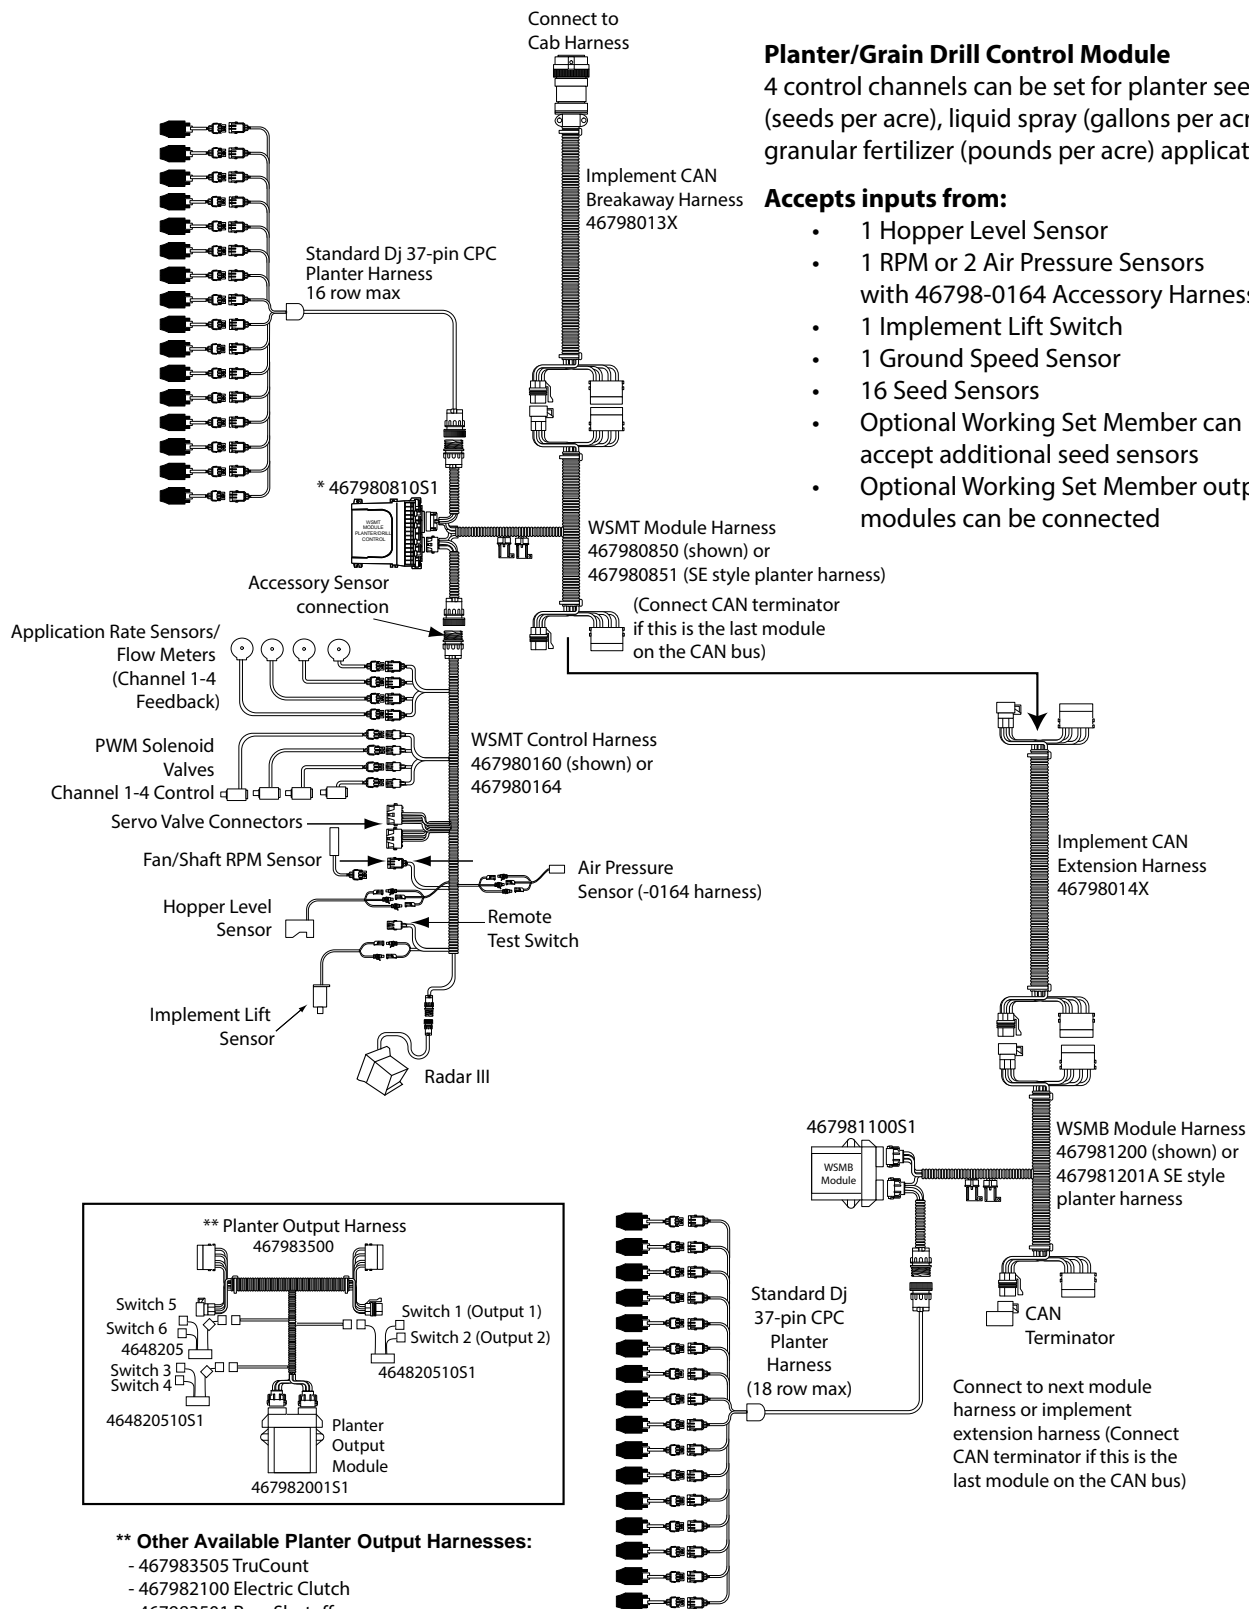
Connect to Cab Harness

Planter/Grain Drill Control Module
4 control channels can be set for planter see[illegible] (seeds per acre), liquid spray (gallons per acr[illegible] granular fertilizer (pounds per acre) applicat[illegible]

Accepts inputs from:
• 1 Hopper Level Sensor
• 1 RPM or 2 Air Pressure Sensors with 46798-0164 Accessory Harnes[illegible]
• 1 Implement Lift Switch
• 1 Ground Speed Sensor
• 16 Seed Sensors
• Optional Working Set Member can accept additional seed sensors
• Optional Working Set Member outp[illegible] modules can be connected

Implement CAN Breakaway Harness 46798013X

Standard Dj 37-pin CPC Planter Harness 16 row max

* 467980810S1

WSMT MODULE PLANTER/DRILL CONTROL

WSMT Module Harness
467980850 (shown) or
467980851 (SE style planter harness)

Accessory Sensor connection

(Connect CAN terminator if this is the last module on the CAN bus)

Application Rate Sensors/ Flow Meters (Channel 1-4 Feedback)

PWM Solenoid Valves Channel 1-4 Control

WSMT Control Harness
467980160 (shown) or
467980164

Servo Valve Connectors

Fan/Shaft RPM Sensor

Air Pressure Sensor (-0164 harness)

Hopper Level Sensor

Remote Test Switch

Implement Lift Sensor

Radar III

Implement CAN Extension Harness 46798014X

467981100S1

WSMB Module

WSMB Module Harness
467981200 (shown) or
467981201A SE style planter harness

CAN Terminator

Connect to next module harness or implement extension harness (Connect CAN terminator if this is the last module on the CAN bus)

Standard Dj 37-pin CPC Planter Harness (18 row max)

** Planter Output Harness
467983500

Switch 5
Switch 6
4648205
Switch 3
Switch 4
464820510S1

Switch 1 (Output 1)
Switch 2 (Output 2)
464820510S1

Planter Output Module
467982001S1

** Other Available Planter Output Harnesses:
- 467983505 TruCount
- 467982100 Electric Clutch
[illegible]